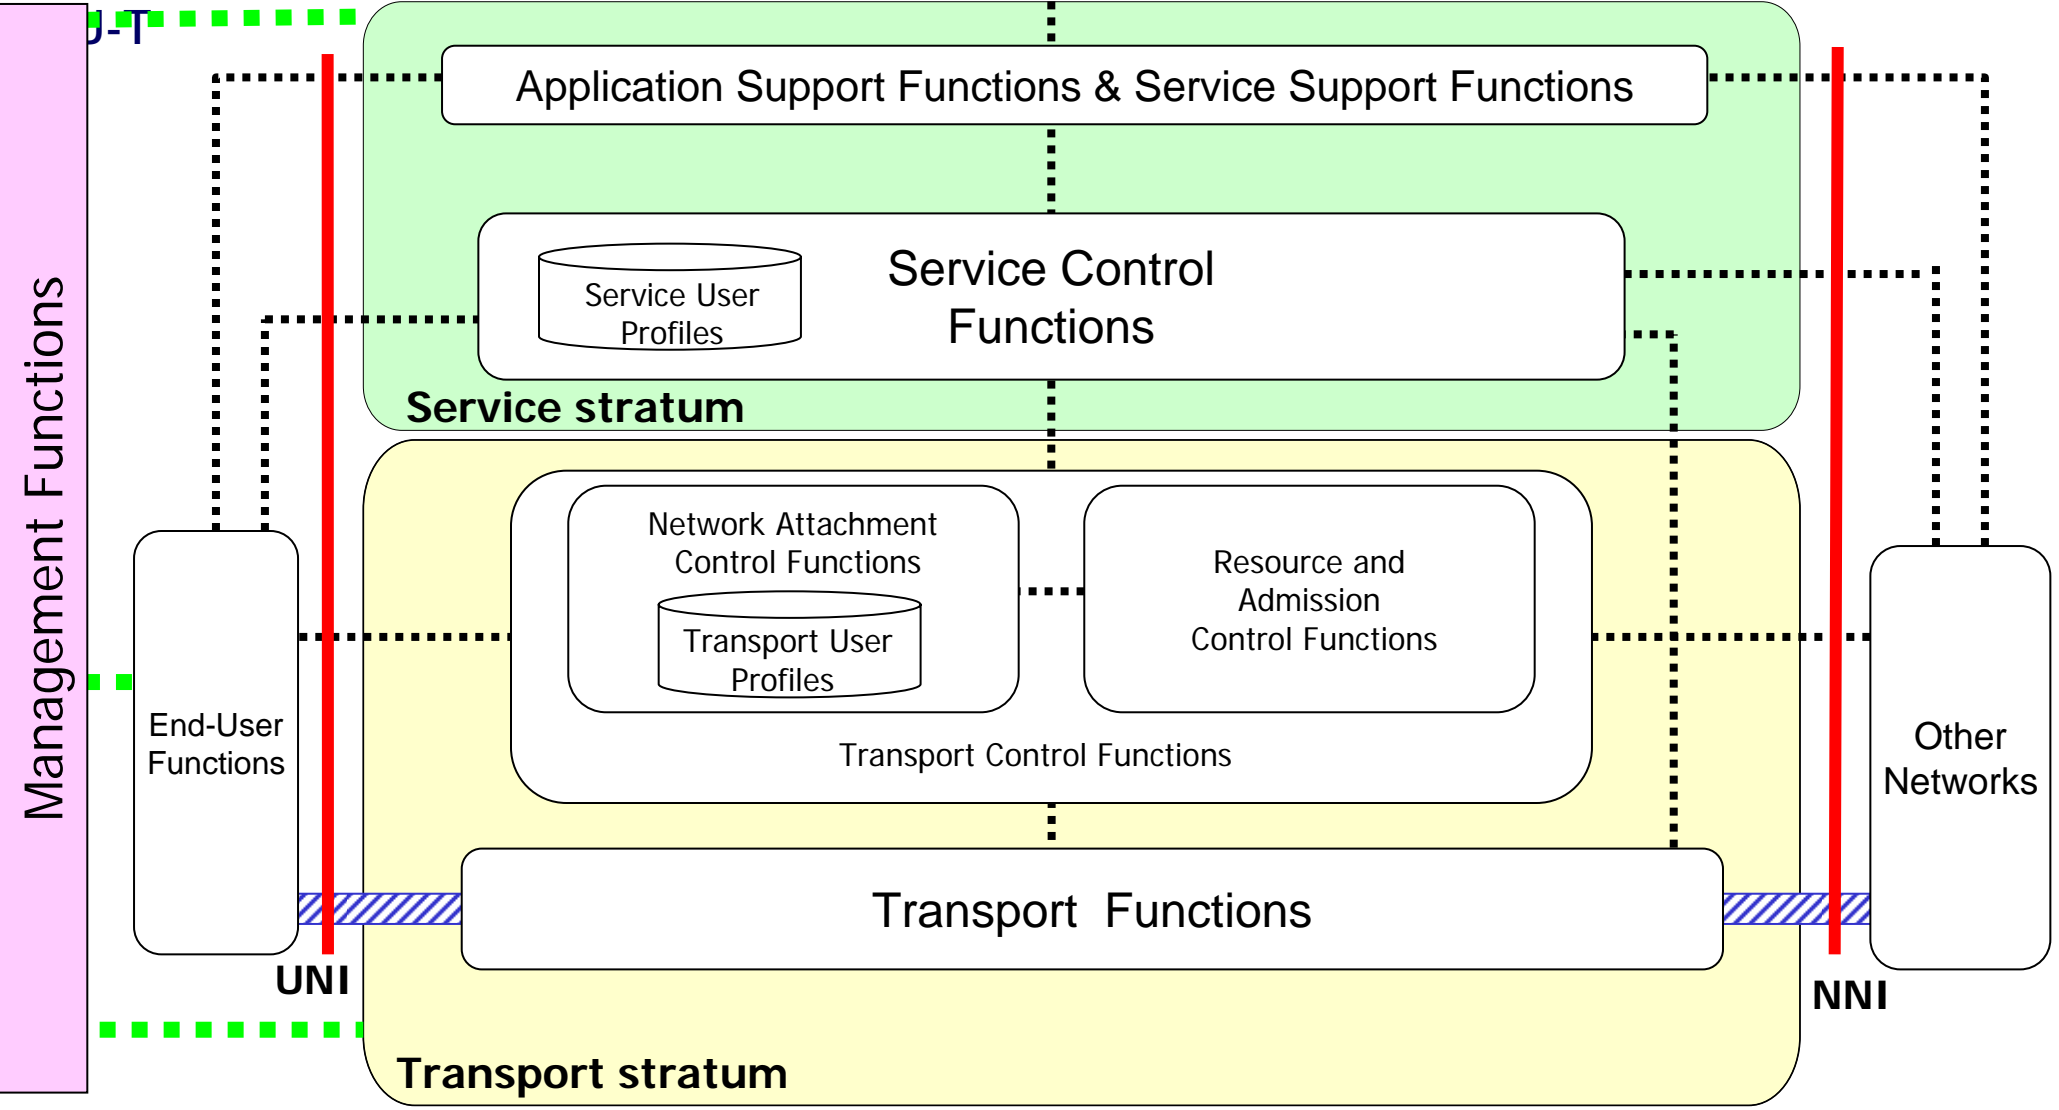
J-T

Management Functions

Application Support Functions & Service Support Functions

Service User Profiles

Service Control Functions

Service stratum

Network Attachment Control Functions

Transport User Profiles

Resource and Admission Control Functions

Transport Control Functions

End-User Functions

Other Networks

Transport Functions

UNI

NNI

Transport stratum